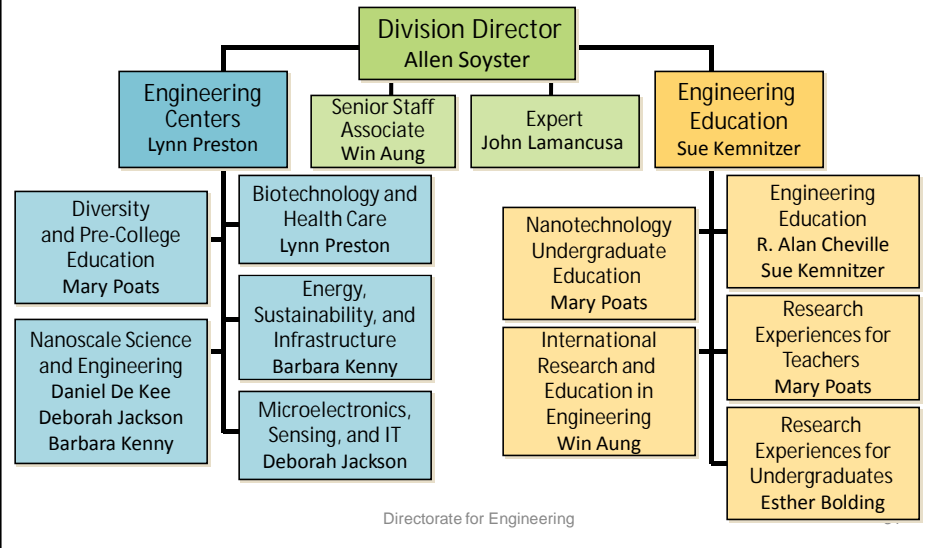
Division Director
Allen Soyster

Engineering Centers
Lynn Preston

Senior Staff Associate
Win Aung

Expert
John Lamancusa

Engineering Education
Sue Kemnitzer

Diversity and Pre-College Education
Mary Poats

Biotechnology and Health Care
Lynn Preston

Energy, Sustainability, and Infrastructure
Barbara Kenny

Nanoscale Science and Engineering
Daniel De Kee
Deborah Jackson
Barbara Kenny

Microelectronics, Sensing, and IT
Deborah Jackson

Nanotechnology Undergraduate Education
Mary Poats

International Research and Education in Engineering
Win Aung

Engineering Education
R. Alan Cheville
Sue Kemnitzer

Research Experiences for Teachers
Mary Poats

Research Experiences for Undergraduates
Esther Bolding

Directorate for Engineering